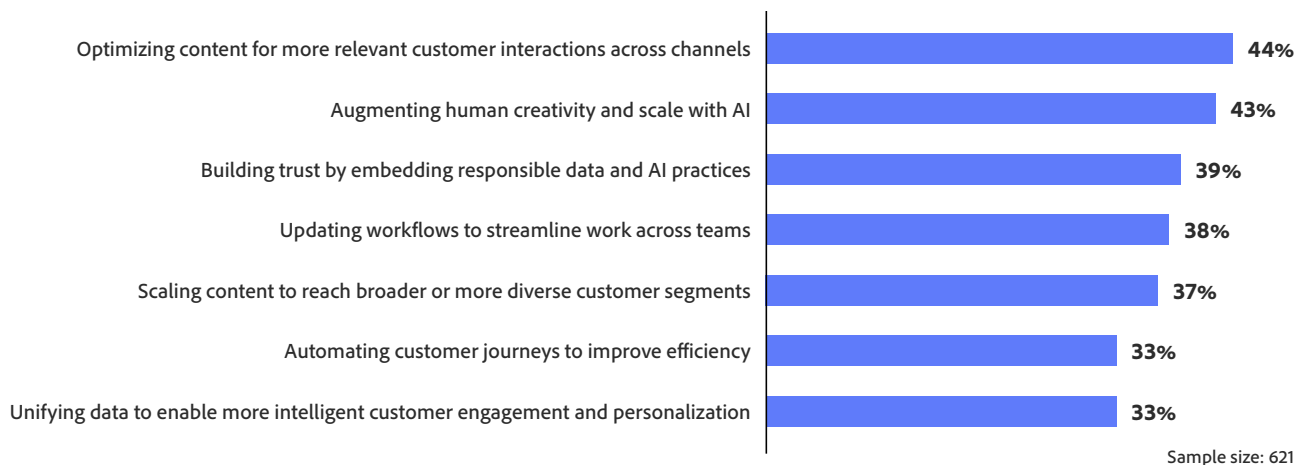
Optimizing content for more relevant customer interactions across channels 44%

Augmenting human creativity and scale with AI 43%

Building trust by embedding responsible data and AI practices 39%

Updating workflows to streamline work across teams 38%

Scaling content to reach broader or more diverse customer segments 37%

Automating customer journeys to improve efficiency 33%

Unifying data to enable more intelligent customer engagement and personalization 33%

Sample size: 621